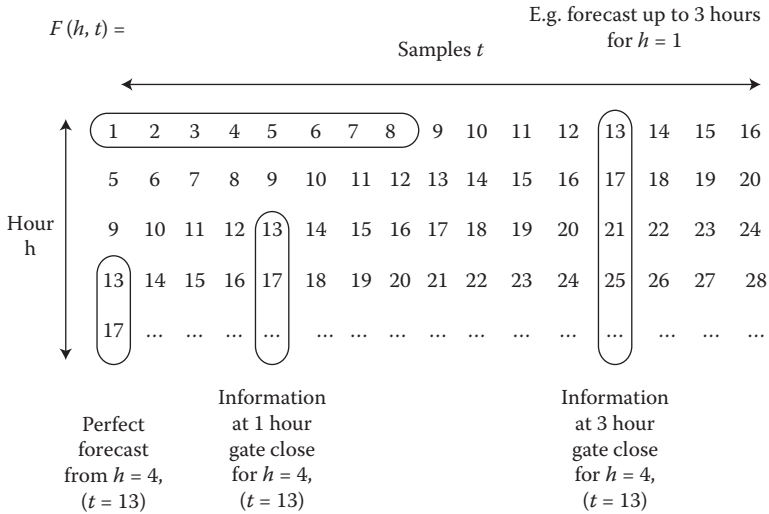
$F(h, t) =$

E.g. forecast up to 3 hours for $h = 1$

Samples $t$

Hour h

| 1 | 2 | 3 | 4 | 5 | 6 | 7 | 8 | 9 | 10 | 11 | 12 | 13 | 14 | 15 | 16 |
|---|---|---|---|---|---|---|---|---|---|---|---|---|---|---|---|
| 5 | 6 | 7 | 8 | 9 | 10 | 11 | 12 | 13 | 14 | 15 | 16 | 17 | 18 | 19 | 20 |
| 9 | 10 | 11 | 12 | 13 | 14 | 15 | 16 | 17 | 18 | 19 | 20 | 21 | 22 | 23 | 24 |
| 13 | 14 | 15 | 16 | 17 | 18 | 19 | 20 | 21 | 22 | 23 | 24 | 25 | 26 | 27 | 28 |
| 17 | … | … | … | … | … | … | … | … | … | … | … | … | … | … | … |

Perfect forecast from $h = 4$, $(t = 13)$

Information at 1 hour gate close for $h = 4$, $(t = 13)$

Information at 3 hour gate close for $h = 4$, $(t = 13)$